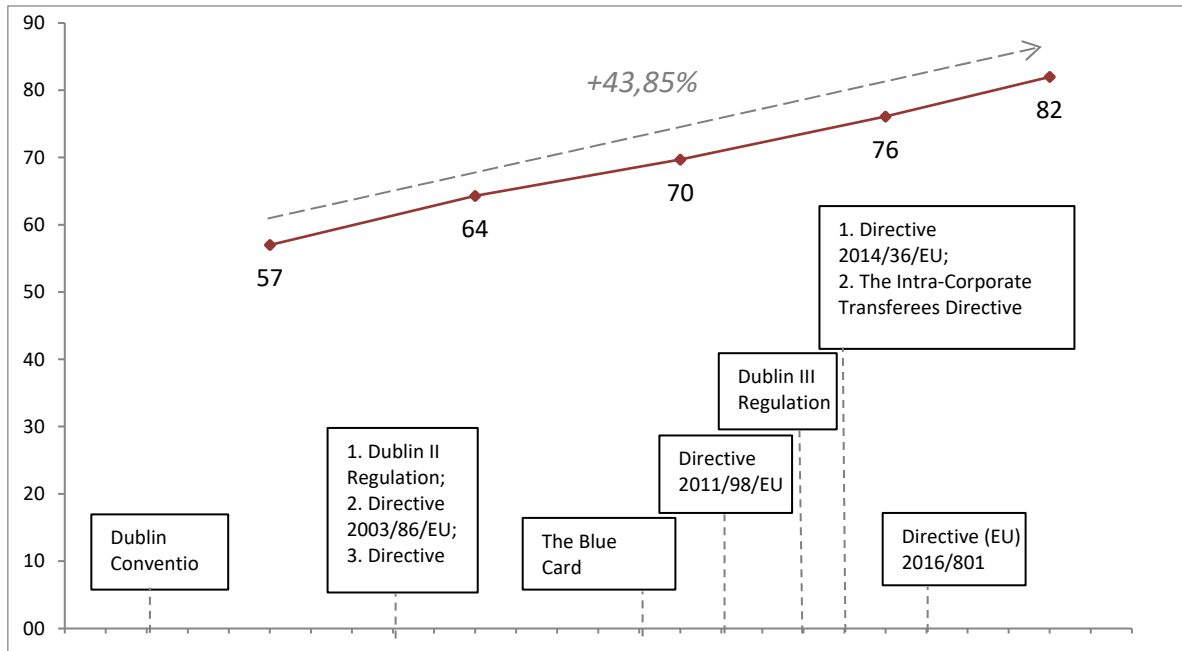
90
80
70
60
50
40
30
20
10
00

+43,85%

57
64
70
76
82

1. Directive 2014/36/EU;
2. The Intra-Corporate Transferees Directive

Dublin III Regulation

1. Dublin II Regulation;
2. Directive 2003/86/EU;
3. Directive

Directive 2011/98/EU

Dublin Conventio

The Blue Card

Directive (EU) 2016/801